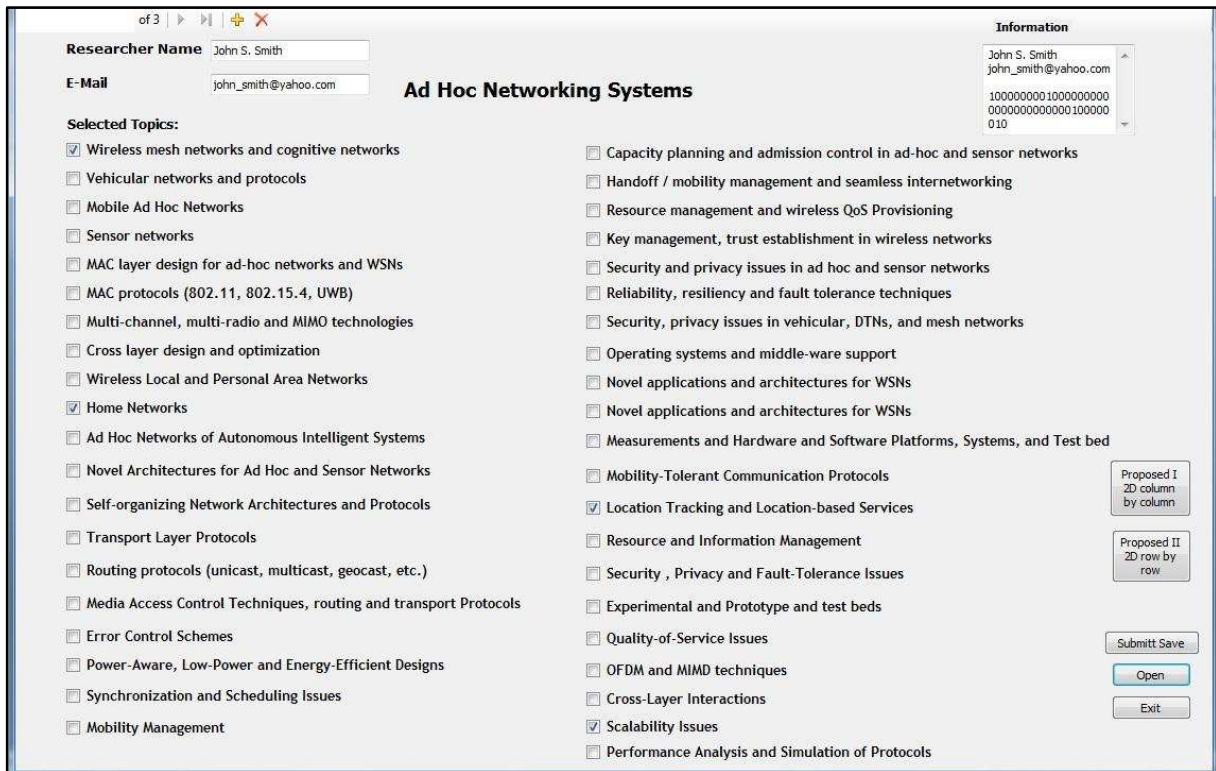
of 3

Information

Researcher Name John S. Smith

E-Mail john_smith@yahoo.com

John S. Smith
john_smith@yahoo.com

10000000010000000000000000000000100000010

Ad Hoc Networking Systems

Selected Topics:

Wireless mesh networks and cognitive networks

Vehicular networks and protocols

Mobile Ad Hoc Networks

Sensor networks

MAC layer design for ad-hoc networks and WSNs

MAC protocols (802.11, 802.15.4, UWB)

Multi-channel, multi-radio and MIMO technologies

Cross layer design and optimization

Wireless Local and Personal Area Networks

Home Networks

Ad Hoc Networks of Autonomous Intelligent Systems

Novel Architectures for Ad Hoc and Sensor Networks

Self-organizing Network Architectures and Protocols

Transport Layer Protocols

Routing protocols (unicast, multicast, geocast, etc.)

Media Access Control Techniques, routing and transport Protocols

Error Control Schemes

Power-Aware, Low-Power and Energy-Efficient Designs

Synchronization and Scheduling Issues

Mobility Management

Capacity planning and admission control in ad-hoc and sensor networks

Handoff / mobility management and seamless internetworking

Resource management and wireless QoS Provisioning

Key management, trust establishment in wireless networks

Security and privacy issues in ad hoc and sensor networks

Reliability, resiliency and fault tolerance techniques

Security, privacy issues in vehicular, DTNs, and mesh networks

Operating systems and middle-ware support

Novel applications and architectures for WSNs

Novel applications and architectures for WSNs

Measurements and Hardware and Software Platforms, Systems, and Test bed

Mobility-Tolerant Communication Protocols

Location Tracking and Location-based Services

Resource and Information Management

Security , Privacy and Fault-Tolerance Issues

Experimental and Prototype and test beds

Quality-of-Service Issues

OFDM and MIMD techniques

Cross-Layer Interactions

Scalability Issues

Performance Analysis and Simulation of Protocols

Proposed I 2D column by column

Proposed II 2D row by row

Submitt Save

Open

Exit